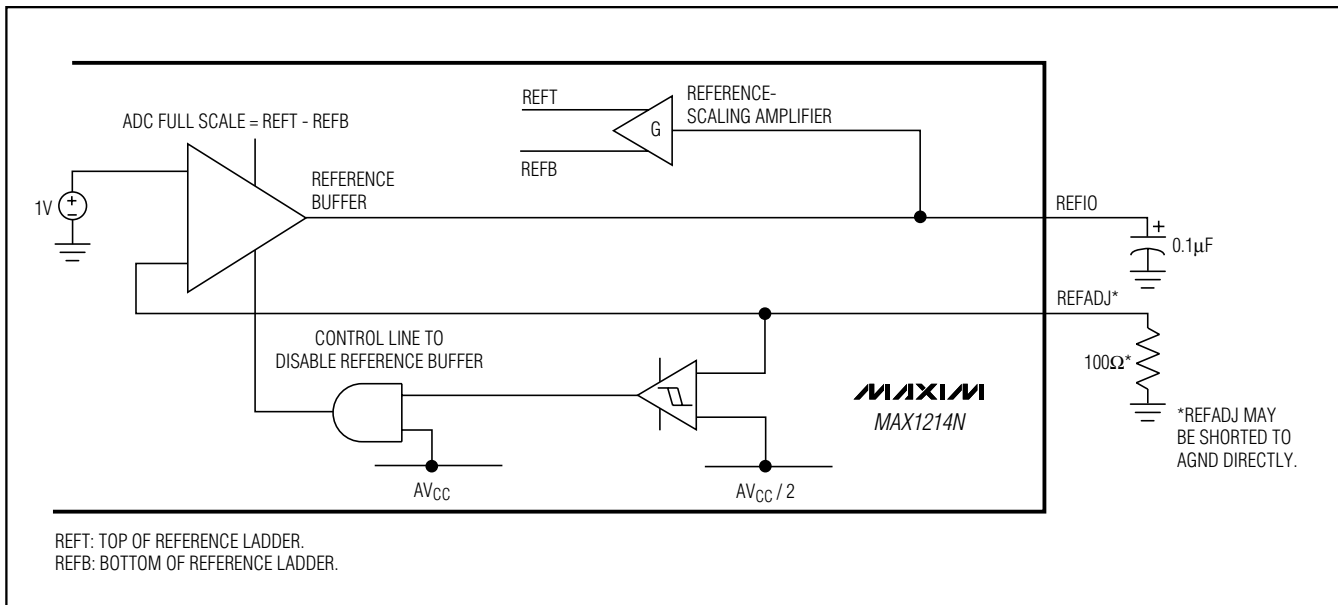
REFT
REFB
G
REFERENCE-
SCALING AMPLIFIER

ADC FULL SCALE = REFT - REFB

1V
+
-

REFERENCE
BUFFER

REFIO
+
0.1μF

REFADJ*

100Ω*

*REFADJ MAY BE SHORTED TO AGND DIRECTLY.

CONTROL LINE TO
DISABLE REFERENCE BUFFER

MAXIM
MAX1214N

$AV_{CC}$

$AV_{CC} / 2$

REFT: TOP OF REFERENCE LADDER.
REFB: BOTTOM OF REFERENCE LADDER.